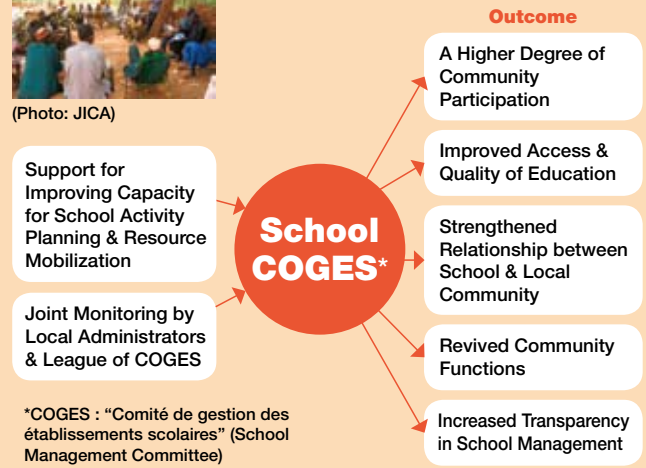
(Photo: JICA)

Support for Improving Capacity for School Activity Planning & Resource Mobilization

Joint Monitoring by Local Administrators & League of COGES

School COGES*

Outcome

A Higher Degree of Community Participation

Improved Access & Quality of Education

Strengthened Relationship between School & Local Community

Revived Community Functions

Increased Transparency in School Management

*COGES : "Comité de gestion des établissements scolaires" (School Management Committee)